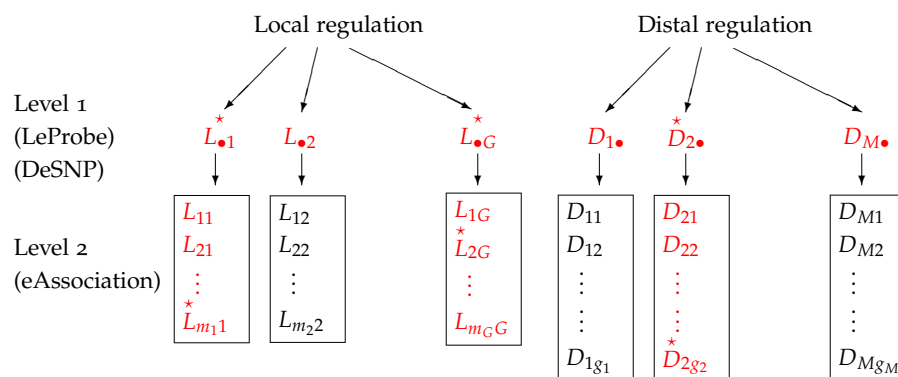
Local regulation

Distal regulation

Level 1
(LeProbe)
(DeSNP)

Level 2
(eAssociation)

$\overset{\star}{L}_{\bullet 1}$

$L_{\bullet 2}$

$\overset{\star}{L}_{\bullet G}$

$D_{1\bullet}$

$\overset{\star}{D}_{2\bullet}$

$D_{M\bullet}$

$L_{11}$
$L_{21}$
$\vdots$
$\overset{\star}{L}_{m_1 1}$

$L_{12}$
$L_{22}$
$\vdots$
$L_{m_2 2}$

$L_{1G}$
$\overset{\star}{L}_{2G}$
$\vdots$
$L_{m_G G}$

$D_{11}$
$D_{12}$
$\vdots$
$\vdots$
$D_{1g_1}$

$D_{21}$
$D_{22}$
$\vdots$
$\vdots$
$\overset{\star}{D}_{2g_2}$

$D_{M1}$
$D_{M2}$
$\vdots$
$\vdots$
$D_{Mg_M}$